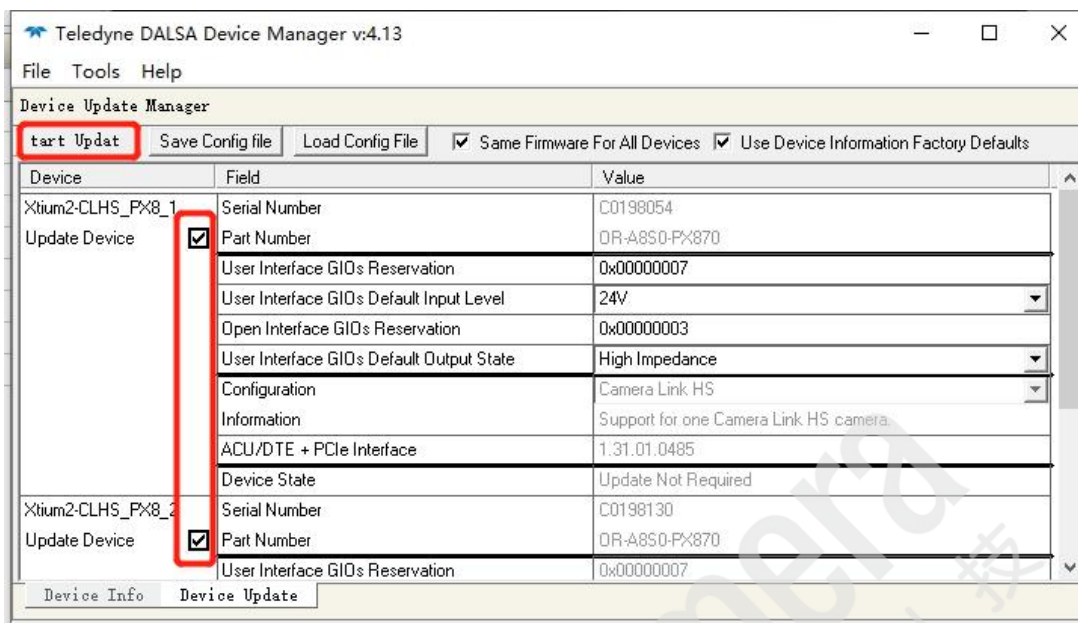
Teledyne DALSA Device Manager v:4.13

File Tools Help

Device Update Manager

tart Updat | Save Config file | Load Config File | Same Firmware For All Devices | Use Device Information Factory Defaults

| Device | Field | Value |
|---|---|---|
| Xtium2-CLHS_PX8_1 | Serial Number | C0198054 |
| Update Device | Part Number | OR-A8S0-PX870 |
| | User Interface GIOs Reservation | 0x00000007 |
| | User Interface GIOs Default Input Level | 24V |
| | Open Interface GIOs Reservation | 0x00000003 |
| | User Interface GIOs Default Output State | High Impedance |
| | Configuration | Camera Link HS |
| | Information | Support for one Camera Link HS camera. |
| | ACU/DTE + PCIe Interface | 1.31.01.0485 |
| | Device State | Update Not Required |
| Xtium2-CLHS_PX8_2 | Serial Number | C0198130 |
| Update Device | Part Number | OR-A8S0-PX870 |
| | User Interface GIOs Reservation | 0x00000007 |

Device Info | Device Update